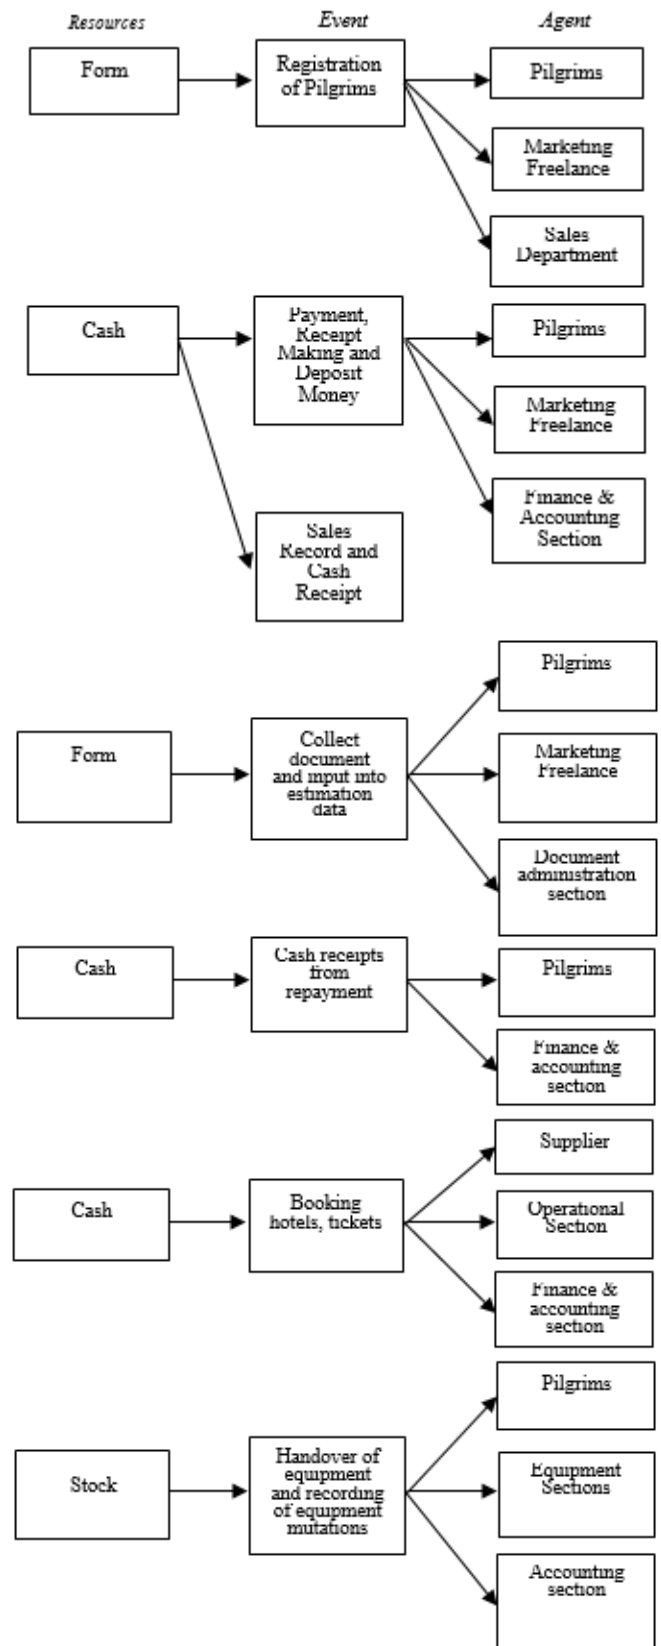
*Resources* *Event* *Agent*

Form

Registration of Pilgrims

Pilgrims

Marketing Freelance

Sales Department

Cash

Payment, Receipt Making and Deposit Money

Pilgrims

Marketing Freelance

Finance & Accounting Section

Sales Record and Cash Receipt

Form

Collect document and input into estimation data

Pilgrims

Marketing Freelance

Document administration section

Cash

Cash receipts from repayment

Pilgrims

Finance & accounting section

Cash

Booking hotels, tickets

Supplier

Operational Section

Finance & accounting section

Stock

Handover of equipment and recording of equipment mutations

Pilgrims

Equipment Sections

Accounting section